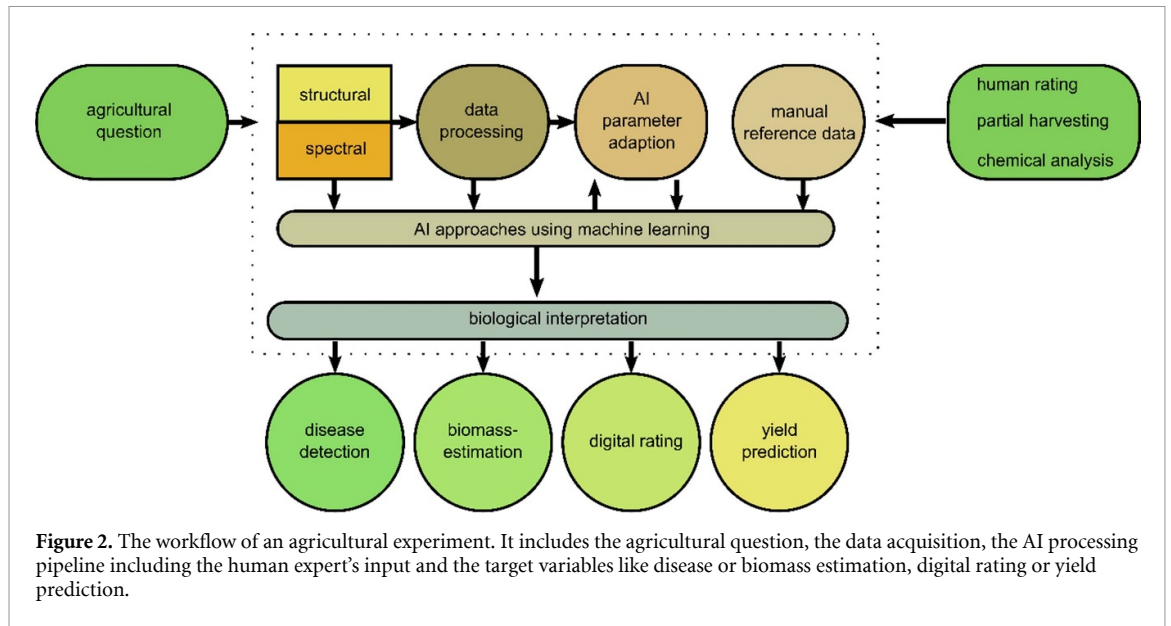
agricultural question

structural

spectral

data processing

AI parameter adaption

manual reference data

human rating

partial harvesting

chemical analysis

AI approaches using machine learning

biological interpretation

disease detection

biomass-estimation

digital rating

yield prediction

**Figure 2.** The workflow of an agricultural experiment. It includes the agricultural question, the data acquisition, the AI processing pipeline including the human expert's input and the target variables like disease or biomass estimation, digital rating or yield prediction.